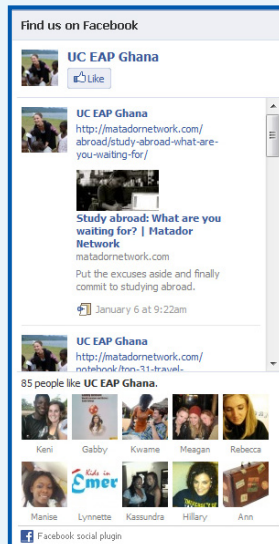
Find us on Facebook

UC EAP Ghana

Like

UC EAP Ghana
http://matadornetwork.com/abroad/study-abroad-what-are-you-waiting-for/

Study abroad: What are you waiting for? | Matador Network
matadornetwork.com
Put the excuses aside and finally commit to studying abroad.

January 6 at 9:22am

UC EAP Ghana
http://matadornetwork.com/notebook/top-31-travel-

85 people like UC EAP Ghana.

Keni Gabby Kwame Meagan Rebecca

Kids in Emer

Manise Lynnette Kassundra Hillary Ann

Facebook social plugin